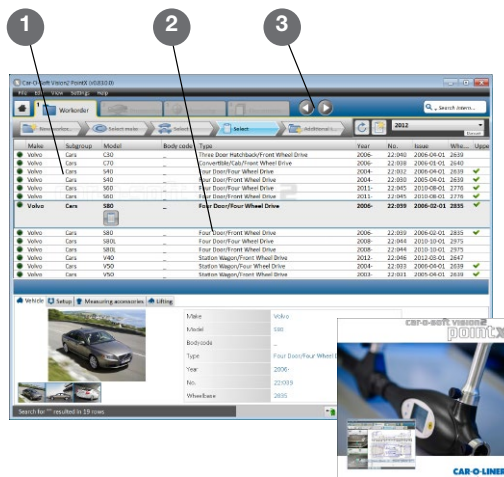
1

2

3

Car-O-Soft Vision2 PointX (v0350.0)

File Edit View Settings Help

Workorder

Search intern...

New workorder | Select make | Select | Select | Additional

2012

Select

| Make | Subgroup | Model | Body code | Type | Year | No. | Issue | Whe... | Upper |
|---|---|---|---|---|---|---|---|---|---|
| Volvo | Cars | C30 | – | Three Door Hatchback/Front Wheel Drive | 2006- | 22:040 | 2006-04-01 | 2639 | |
| Volvo | Cars | C70 | – | Convertible/Cab/Front Wheel Drive | 2006- | 22:038 | 2006-03-01 | 2640 | |
| Volvo | Cars | S40 | – | Four Door/Front Wheel Drive | 2004- | 22:032 | 2006-04-01 | 2640 | ✔ |
| Volvo | Cars | S40 | – | Four Door/Four Wheel Drive | 2004- | 22:033 | 2005-04-01 | 2640 | ✔ |
| Volvo | Cars | S60 | – | Four Door/Four Wheel Drive | 2011- | 22:045 | 2010-08-01 | 2776 | ✔ |
| Volvo | Cars | S60 | – | Four Door/Front Wheel Drive | 2011- | 22:046 | 2010-08-01 | 2776 | ✔ |
| Volvo | Cars | S80 | – | Four Door/Four Wheel Drive | 2006- | 22:039 | 2006-02-01 | 2835 | ✔ |
| Volvo | Cars | S80 | – | Four Door/Front Wheel Drive | 2006- | 22:039 | 2006-02-01 | 2835 | ✔ |
| Volvo | Cars | S80L | – | Four Door/Front Wheel Drive | 2008- | 22:044 | 2010-10-01 | 2975 | |
| Volvo | Cars | S80L | – | Four Door/Front Wheel Drive | 2008- | 22:044 | 2010-10-01 | 2975 | |
| Volvo | Cars | V40 | – | Station Wagon/Front Wheel Drive | 2012- | 22:048 | 2012-03-01 | 2647 | |
| Volvo | Cars | V50 | – | Station Wagon/Four Wheel Drive | 2004- | 22:033 | 2006-04-01 | 2639 | ✔ |
| Volvo | Cars | V50 | – | Station Wagon/Front Wheel Drive | 2003- | 22:033 | 2005-04-01 | 2639 | ✔ |

Vehicle | Setup | Measuring accessories | Lifting

| | |
|---|---|
| Make | Volvo |
| Model | S80 |
| Bodycode | – |
| Type | Four Door/Four Wheel D |
| Year | 2006- |
| No. | 22:039 |
| Wheelbase | 2835 |

Search for "" resulted in 19 rows.

car-o-soft vision2 pointX

CAR-O-LINER